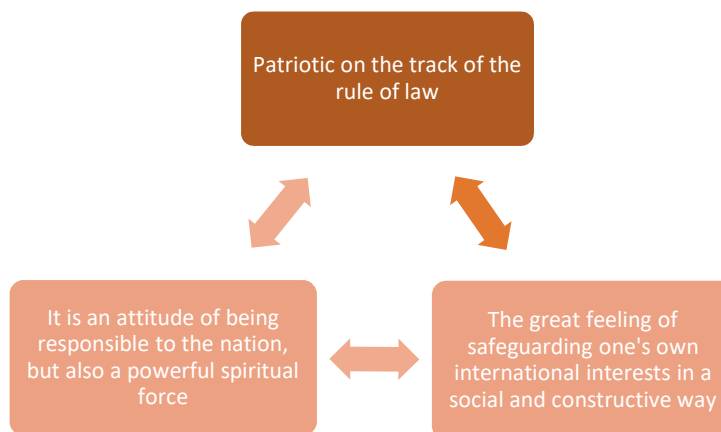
Patriotic on the track of the rule of law

It is an attitude of being responsible to the nation, but also a powerful spiritual force

The great feeling of safeguarding one's own international interests in a social and constructive way